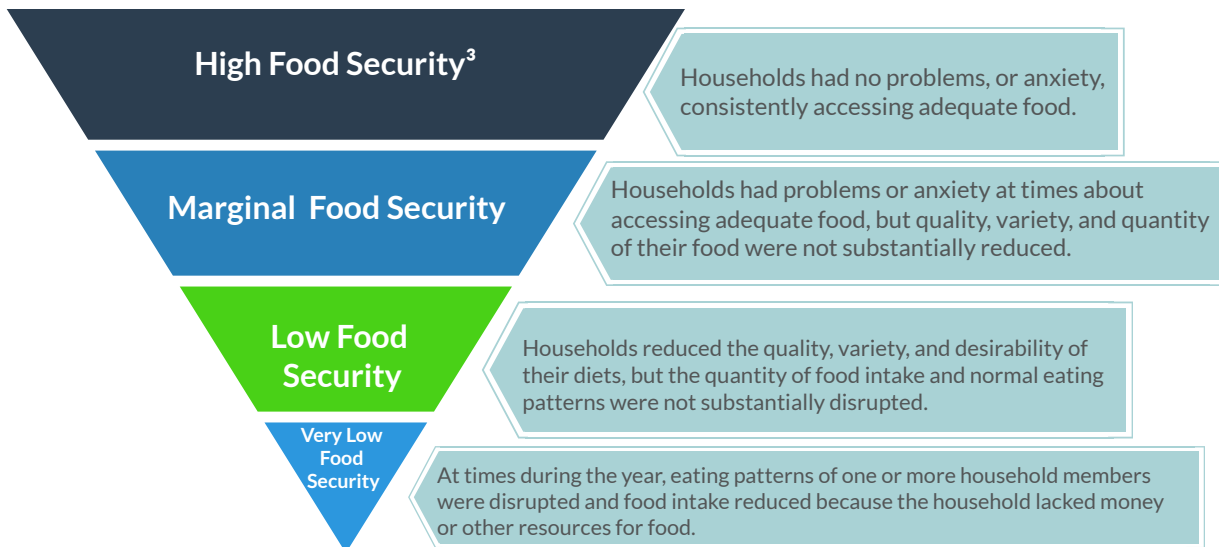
High Food Security$^3$

Households had no problems, or anxiety, consistently accessing adequate food.

Marginal Food Security

Households had problems or anxiety at times about accessing adequate food, but quality, variety, and quantity of their food were not substantially reduced.

Low Food Security

Households reduced the quality, variety, and desirability of their diets, but the quantity of food intake and normal eating patterns were not substantially disrupted.

Very Low Food Security

At times during the year, eating patterns of one or more household members were disrupted and food intake reduced because the household lacked money or other resources for food.